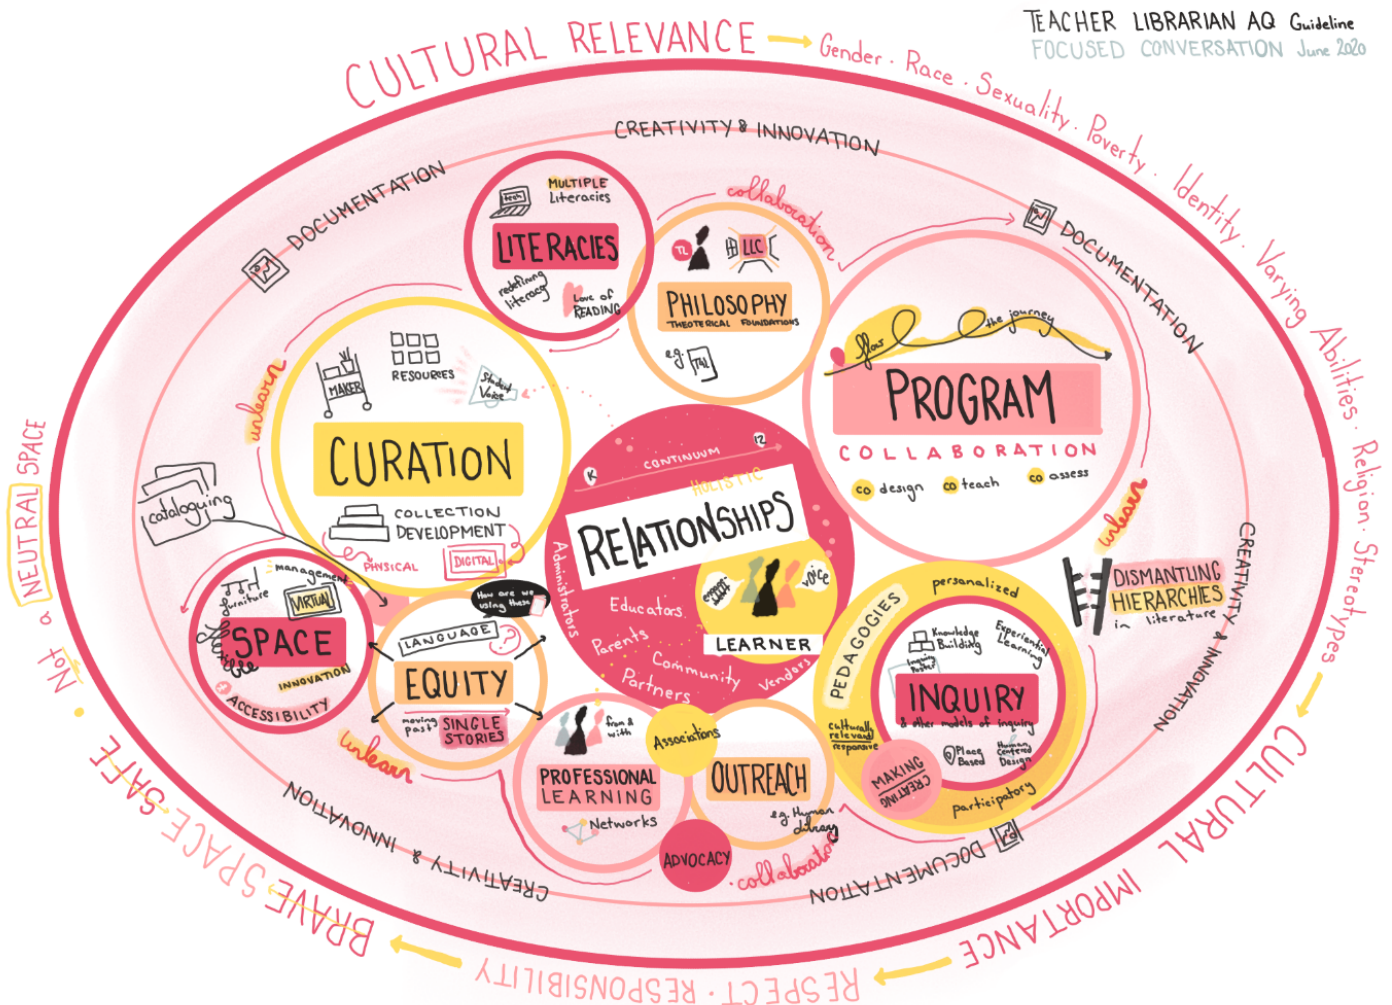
TEACHER LIBRARIAN AQ Guideline
FOCUSED CONVERSATION June 2020

CULTURAL RELEVANCE → Gender · Race · Sexuality · Poverty · Identity · Varying Abilities · Religion · Stereotypes

CULTURAL IMPORTANCE → RESPECT · RESPONSIBILITY ← BRAVE SPACE SAFE

Not a NEUTRAL SPACE

CREATIVITY & INNOVATION

DOCUMENTATION

DOCUMENTATION

CREATIVITY & INNOVATION

CREATIVITY & INNOVATION

DOCUMENTATION

MULTIPLE Literacies
LITERACIES
redefining literacy
Love of READING

collaboration

TL
LLC
PHILOSOPHY
THEORETICAL FOUNDATIONS
eg. TAL

flow
the journey
PROGRAM
COLLABORATION
co design co teach co assess

unlearn

MAKER
RESOURCES
Student Voice
CURATION
COLLECTION DEVELOPMENT
PHYSICAL DIGITAL

cataloguing

K CONTINUUM 12
HOLISTIC
RELATIONSHIPS
Administrators
Educators
Parents
Community
Partners
Vendors
voice
LEARNER

unlearn
DISMANTLING HIERARCHIES
in literature

furniture
management
VIRTUAL
flexible
SPACE
INNOVATION
ACCESSIBILITY

How are we using these?
LANGUAGE
EQUITY
moving past SINGLE STORIES

unlearn

personalized
PEDAGOGIES
Knowledge Building
Experiential Learning
Inquiry based
INQUIRY
& other models of inquiry
culturally relevant responsive
Place Based
Human Centered Design
MAKING CREATING
participatory

from & with
PROFESSIONAL LEARNING
Networks
Associations
OUTREACH
eg. Human library
ADVOCACY
collaborate